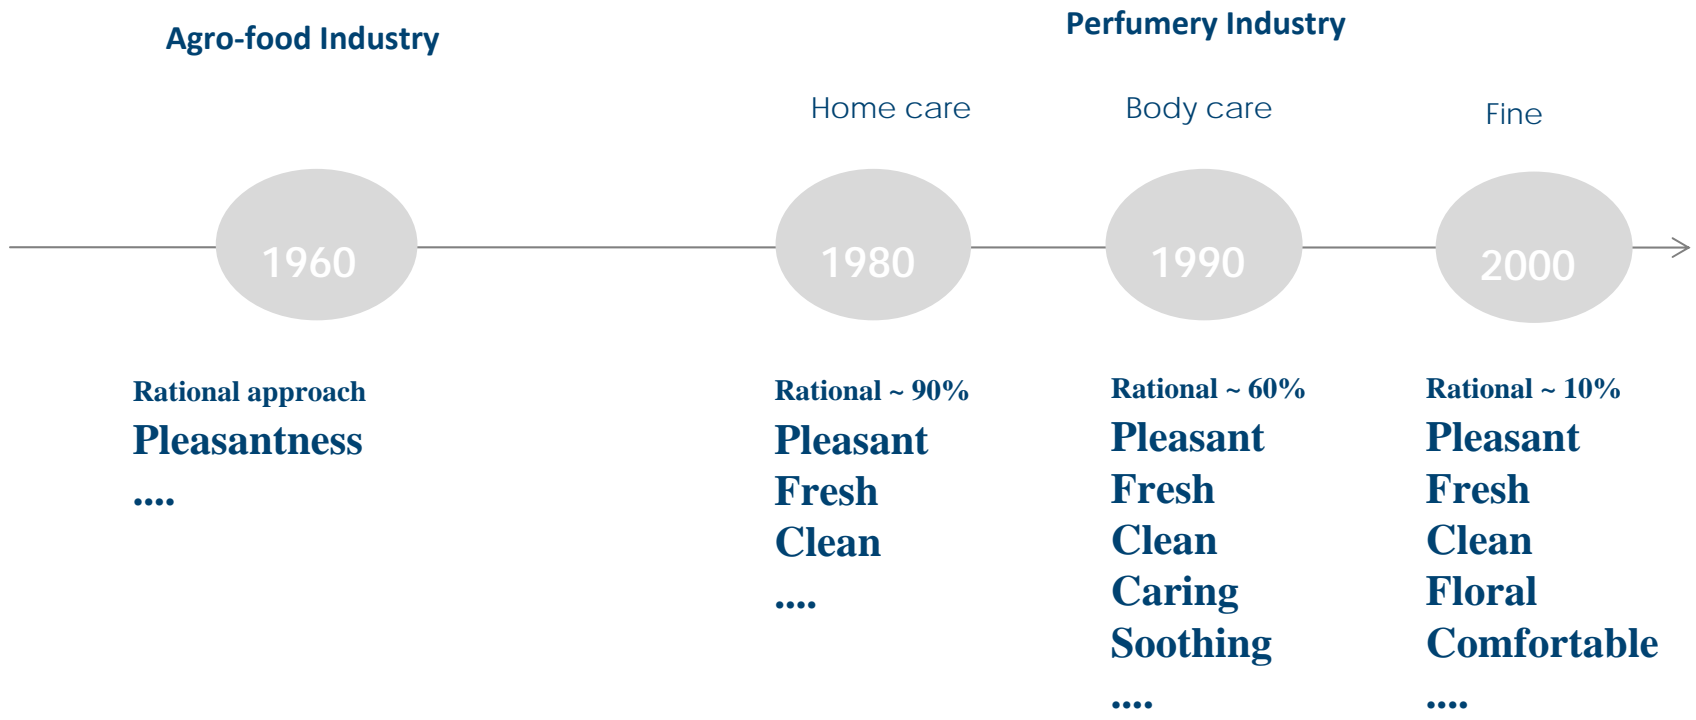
Agro-food Industry

Perfumery Industry

Home care

Body care

Fine

1960

1980

1990

2000

Rational approach
Pleasantness
....

Rational ~ 90%
Pleasant
Fresh
Clean
....

Rational ~ 60%
Pleasant
Fresh
Clean
Caring
Soothing
....

Rational ~ 10%
Pleasant
Fresh
Clean
Floral
Comfortable
....